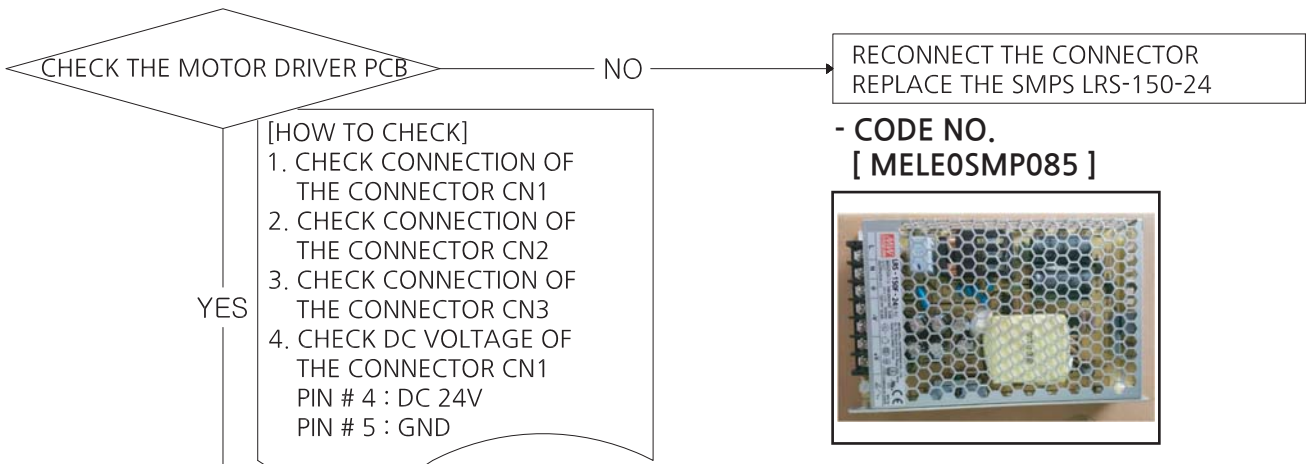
CHECK THE MOTOR DRIVER PCB

NO

RECONNECT THE CONNECTOR
REPLACE THE SMPS LRS-150-24

[HOW TO CHECK]
1. CHECK CONNECTION OF THE CONNECTOR CN1
2. CHECK CONNECTION OF THE CONNECTOR CN2
3. CHECK CONNECTION OF THE CONNECTOR CN3
4. CHECK DC VOLTAGE OF THE CONNECTOR CN1
PIN # 4 : DC 24V
PIN # 5 : GND

YES

- CODE NO.
[ MELE0SMP085 ]